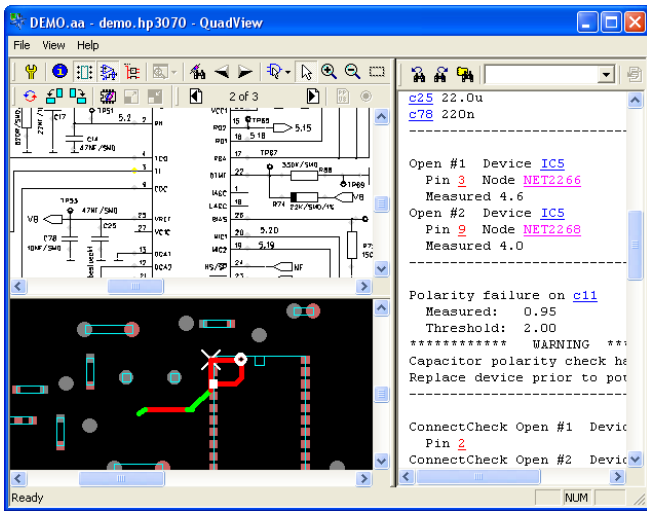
DEMO.aa - demo.hp3070 - QuadView

File View Help

2 of 3

C17
C14
47NF/5M0
TP51
5.2
5.15
TP55
5.18
TP57
330K/5M0
R88
TP69
R74
22K/5M0/4K
VB
TP53
47NF/5M0
C25
C78
10NF/5M0
5.20
5.19
NF

c25 22.0u
c78 220n
-----------------------------------

Open #1 Device IC5
Pin 3 Node NET2266
Measured 4.6
Open #2 Device IC5
Pin 9 Node NET2268
Measured 4.0
-----------------------------------

Polarity failure on c11
Measured: 0.95
Threshold: 2.00
************ WARNING ***
Capacitor polarity check ha
Replace device prior to pow
-----------------------------------

ConnectCheck Open #1 Devic
Pin 2
ConnectCheck Open #2 Devic

Ready
NUM